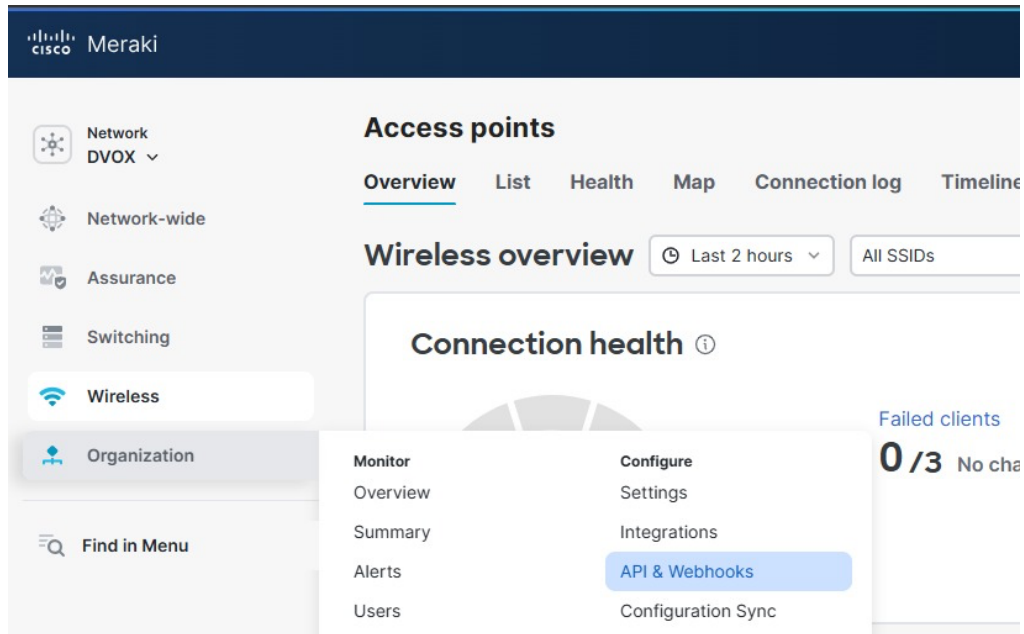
cisco Meraki

Network
DVOX

Network-wide

Assurance

Switching

Wireless

Organization

Find in Menu

Access points

Overview List Health Map Connection log Timeline

Wireless overview Last 2 hours All SSIDs

Connection health ⓘ

Failed clients
0 /3 No cha

Monitor
Overview
Summary
Alerts
Users

Configure
Settings
Integrations
API & Webhooks
Configuration Sync